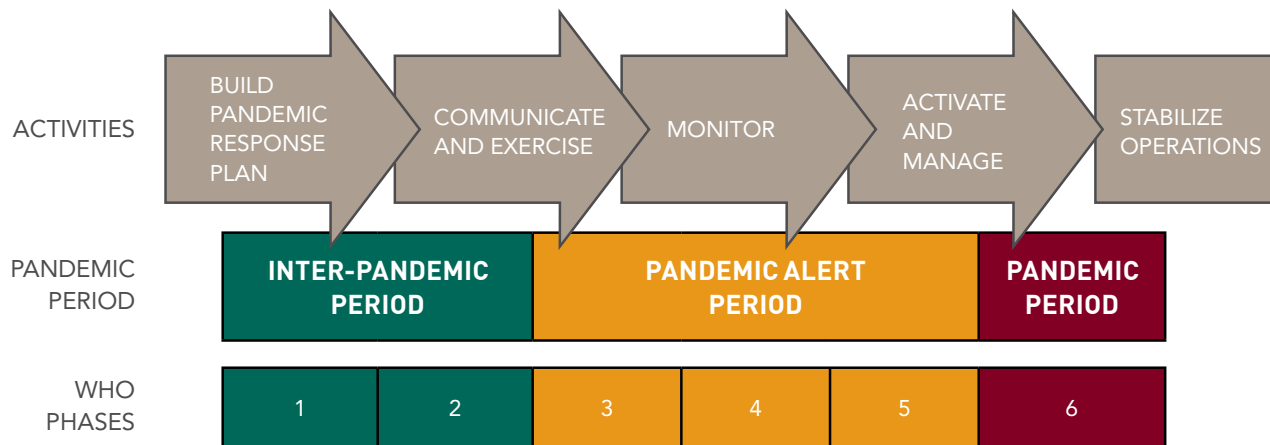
ACTIVITIES

BUILD PANDEMIC RESPONSE PLAN

COMMUNICATE AND EXERCISE

MONITOR

ACTIVATE AND MANAGE

STABILIZE OPERATIONS

PANDEMIC PERIOD

INTER-PANDEMIC PERIOD

PANDEMIC ALERT PERIOD

PANDEMIC PERIOD

WHO PHASES

| 1 | 2 | 3 | 4 | 5 | 6 |
|---|---|---|---|---|---|